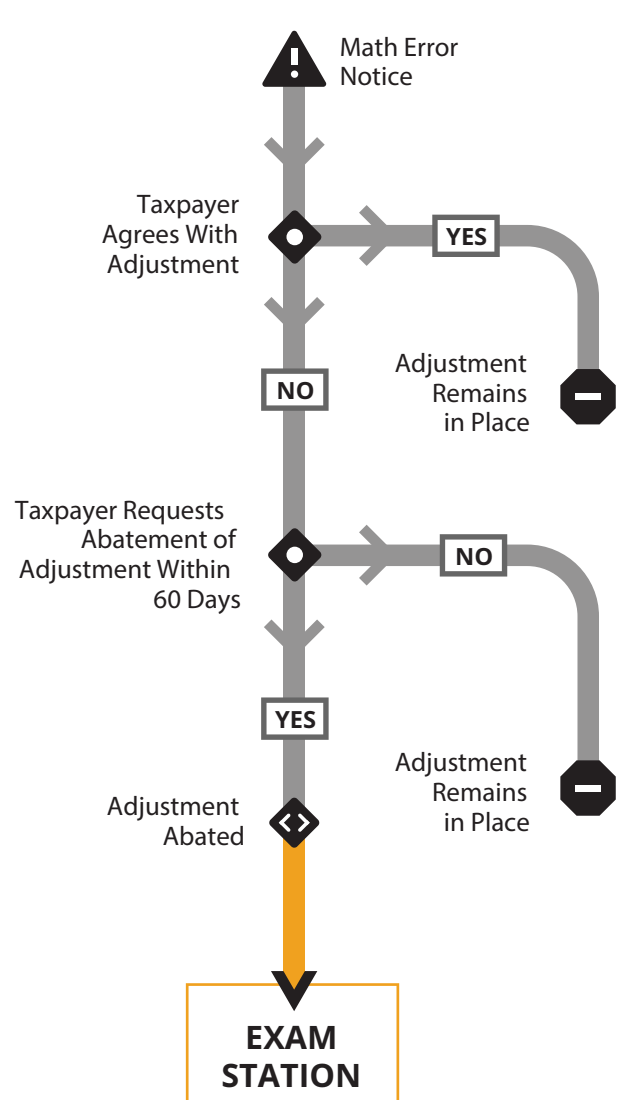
Math Error Notice

Taxpayer Agrees With Adjustment

YES

Adjustment Remains in Place

NO

Taxpayer Requests Abatement of Adjustment Within 60 Days

NO

YES

Adjustment Remains in Place

Adjustment Abated

EXAM STATION